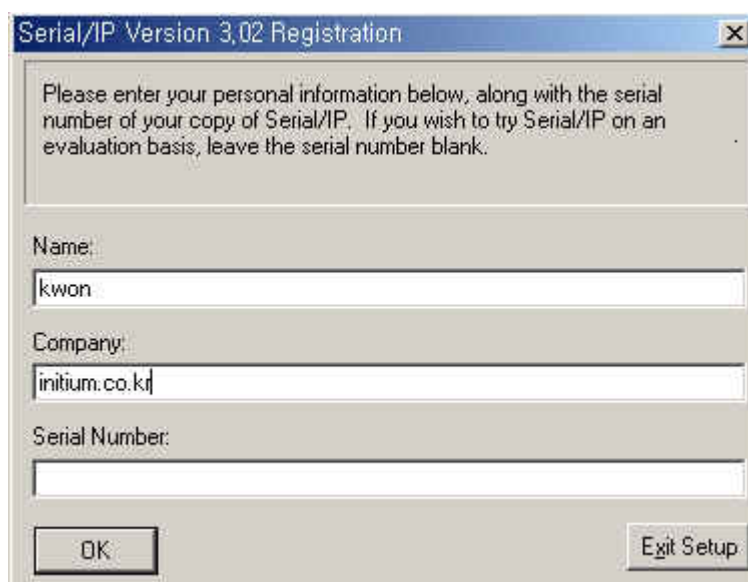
Serial/IP Version 3,02 Registration

Please enter your personal information below, along with the serial number of your copy of Serial/IP. If you wish to try Serial/IP on an evaluation basis, leave the serial number blank.

Name:

kwon

Company:

initium.co.kr

Serial Number:

OK

Exit Setup